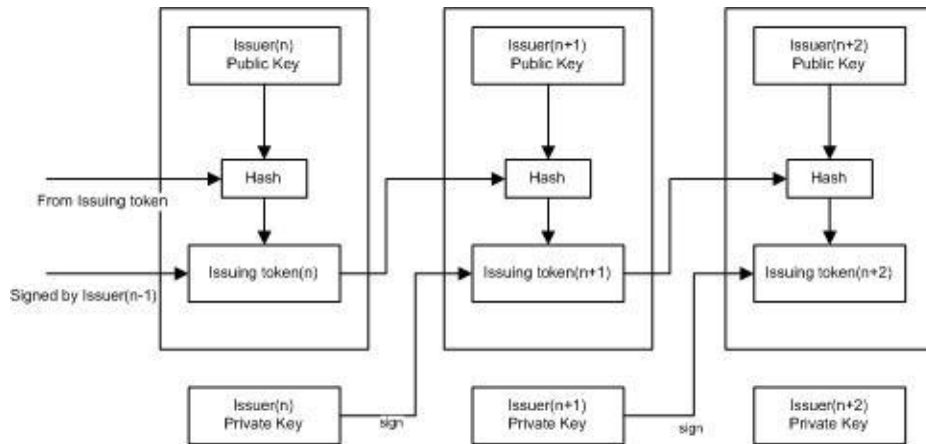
Issuer(n)
Public Key

Hash

From Issuing token

Issuing token(n)

Signed by Issuer(n-1)

Issuer(n+1)
Public Key

Hash

Issuing token(n+1)

Issuer(n+2)
Public Key

Hash

Issuing token(n+2)

Issuer(n)
Private Key

sign

Issuer(n+1)
Private Key

sign

Issuer(n+2)
Private Key